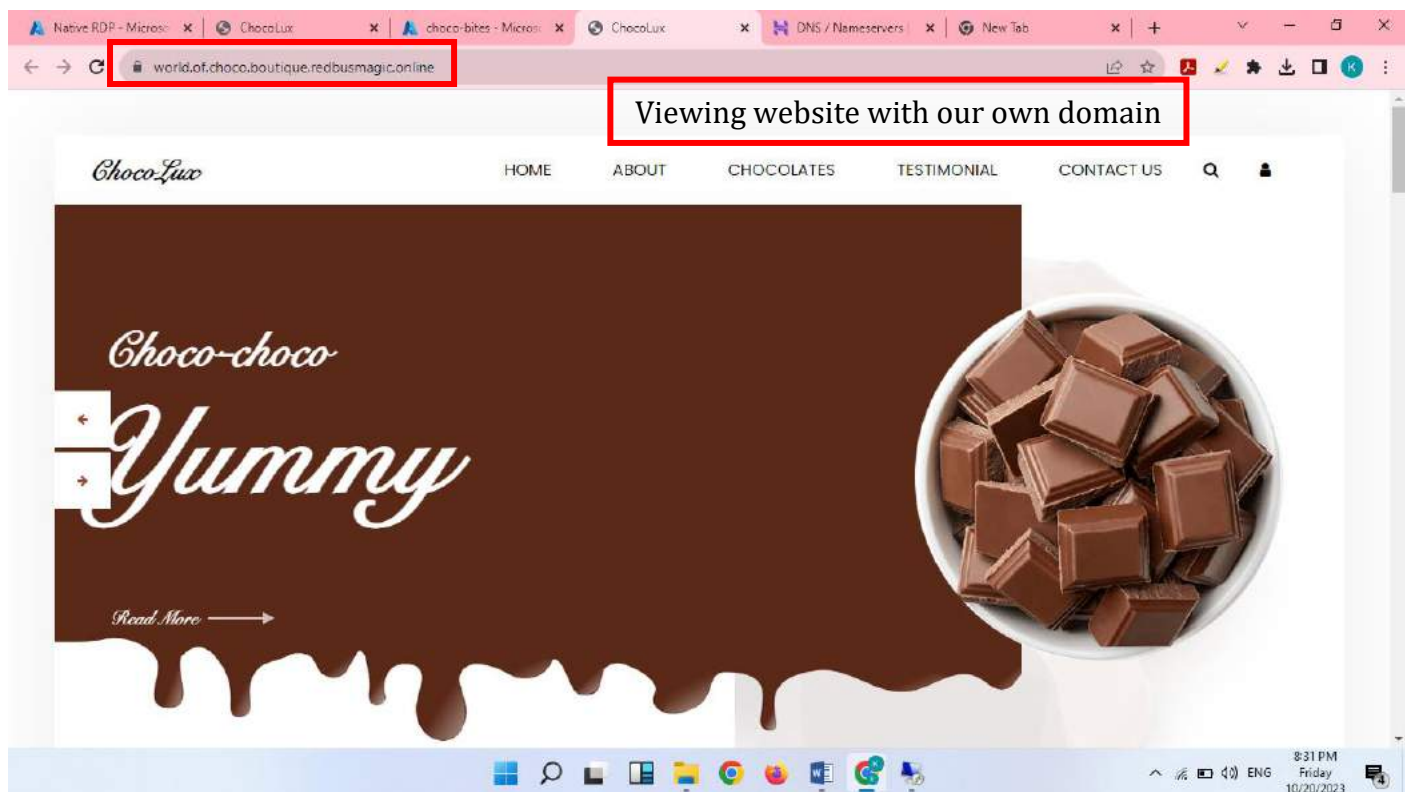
Native RDP - Microso ×
ChocoLux ×
choco-bites - Micros ×
ChocoLux ×
DNS / Nameservers ×
New Tab ×
+

world.of.choco.boutique.redbusmagic.online

Viewing website with our own domain

ChocoLux

HOME ABOUT CHOCOLATES TESTIMONIAL CONTACT US

Choco-choco

Yummy

Read More

ENG
8:31 PM
Friday
10/20/2023
4